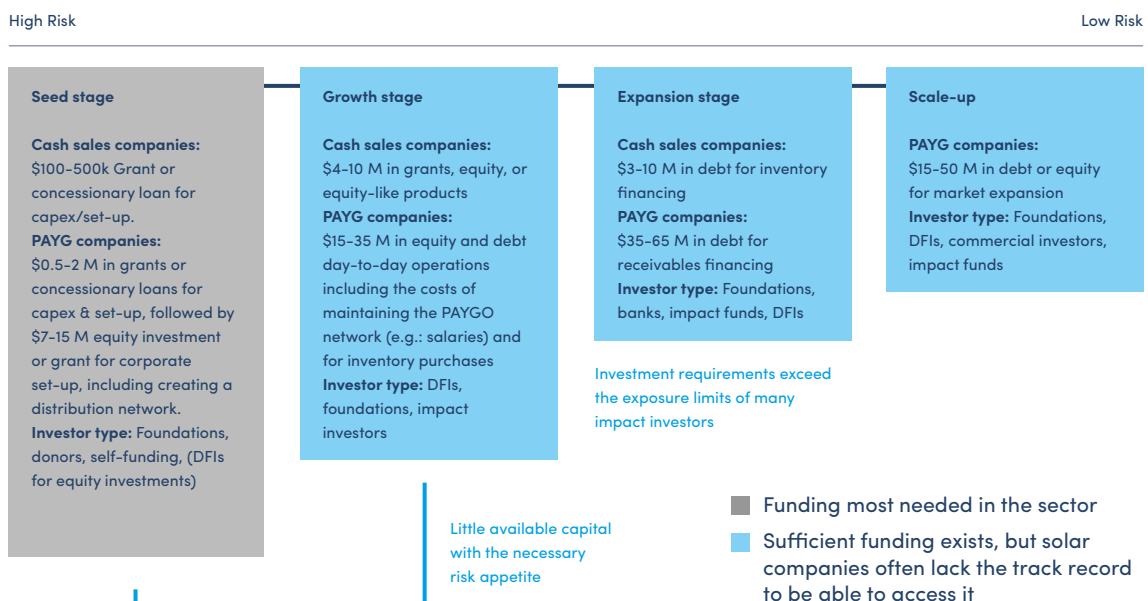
High Risk

Low Risk

Seed stage

Cash sales companies: $100–500k Grant or concessionary loan for capex/set-up.
PAYG companies: $0.5–2 M in grants or concessionary loans for capex & set-up, followed by $7–15 M equity investment or grant for corporate set-up, including creating a distribution network.
Investor type: Foundations, donors, self-funding, (DFIs for equity investments)

Growth stage

Cash sales companies: $4–10 M in grants, equity, or equity-like products
PAYG companies: $15–35 M in equity and debt day-to-day operations including the costs of maintaining the PAYGO network (e.g.: salaries) and for inventory purchases
Investor type: DFIs, foundations, impact investors

Expansion stage

Cash sales companies: $3–10 M in debt for inventory financing
PAYG companies: $35–65 M in debt for receivables financing
Investor type: Foundations, banks, impact funds, DFIs

Scale-up

PAYG companies: $15–50 M in debt or equity for market expansion
Investor type: Foundations, DFIs, commercial investors, impact funds

Investment requirements exceed the exposure limits of many impact investors

Little available capital with the necessary risk appetite

Funding most needed in the sector

Sufficient funding exists, but solar companies often lack the track record to be able to access it